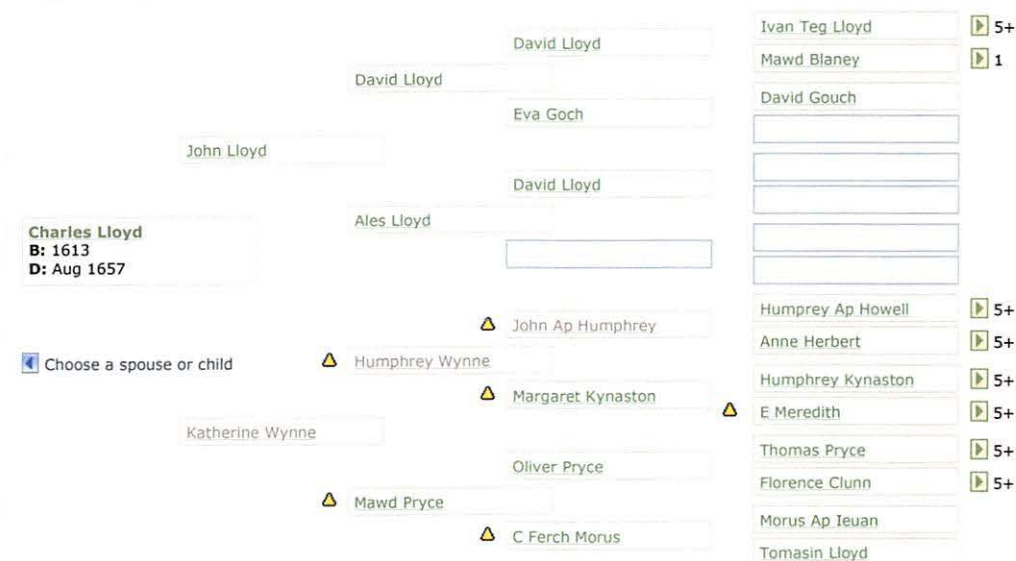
Ivan Teg Lloyd 5+

David Lloyd

Mawd Blaney 1

David Lloyd

David Gouch

Eva Goch

John Lloyd

David Lloyd

Ales Lloyd

Charles Lloyd
B: 1613
D: Aug 1657

Humprey Ap Howell 5+

John Ap Humphrey

Anne Herbert 5+

Choose a spouse or child

Humphrey Wynne

Humphrey Kynaston 5+

Margaret Kynaston

E Meredith 5+

Katherine Wynne

Thomas Pryce 5+

Oliver Pryce

Florence Clunn 5+

Mawd Pryce

Morus Ap Ieuan

C Ferch Morus

Tomasin Lloyd